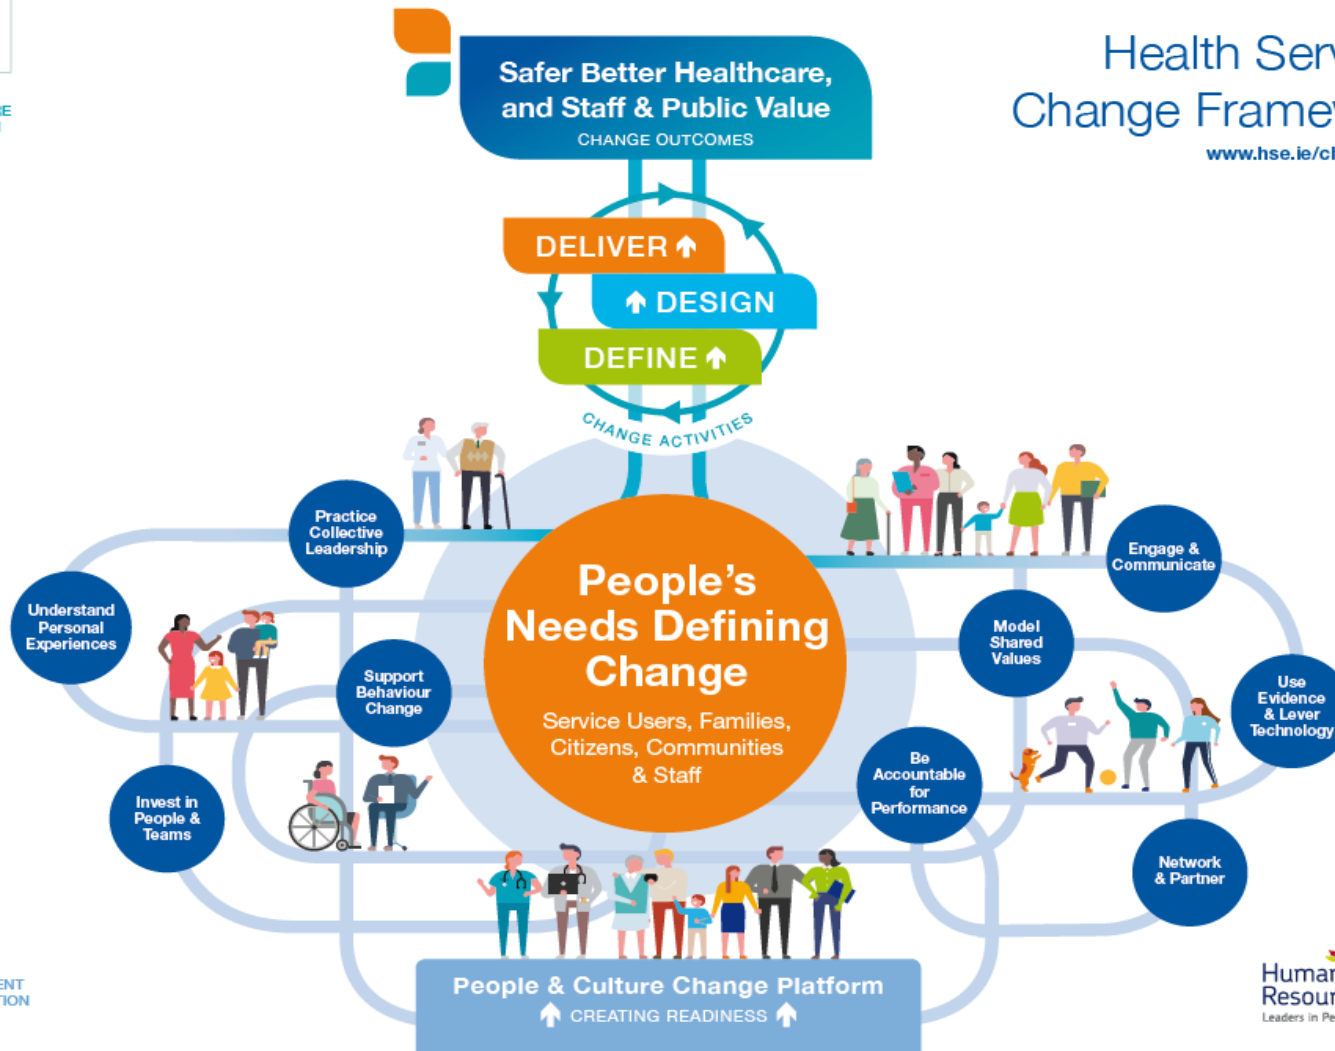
E

Safer Better Healthcare, and Staff & Public Value
CHANGE OUTCOMES

Health Ser
Change Frame
www.hse.ie/c

DELIVER
DESIGN
DEFINE
CHANGE ACTIVITIES

Practice Collective Leadership

Engage & Communicate

Understand Personal Experiences

People's Needs Defining Change
Service Users, Families, Citizens, Communities & Staff

Model Shared Values

Support Behaviour Change

Use Evidence & Lever Technology

Be Accountable for Performance

Invest in People & Teams

Network & Partner

ENT
TION

People & Culture Change Platform
CREATING READINESS

Human
Resour
Leaders in Pe